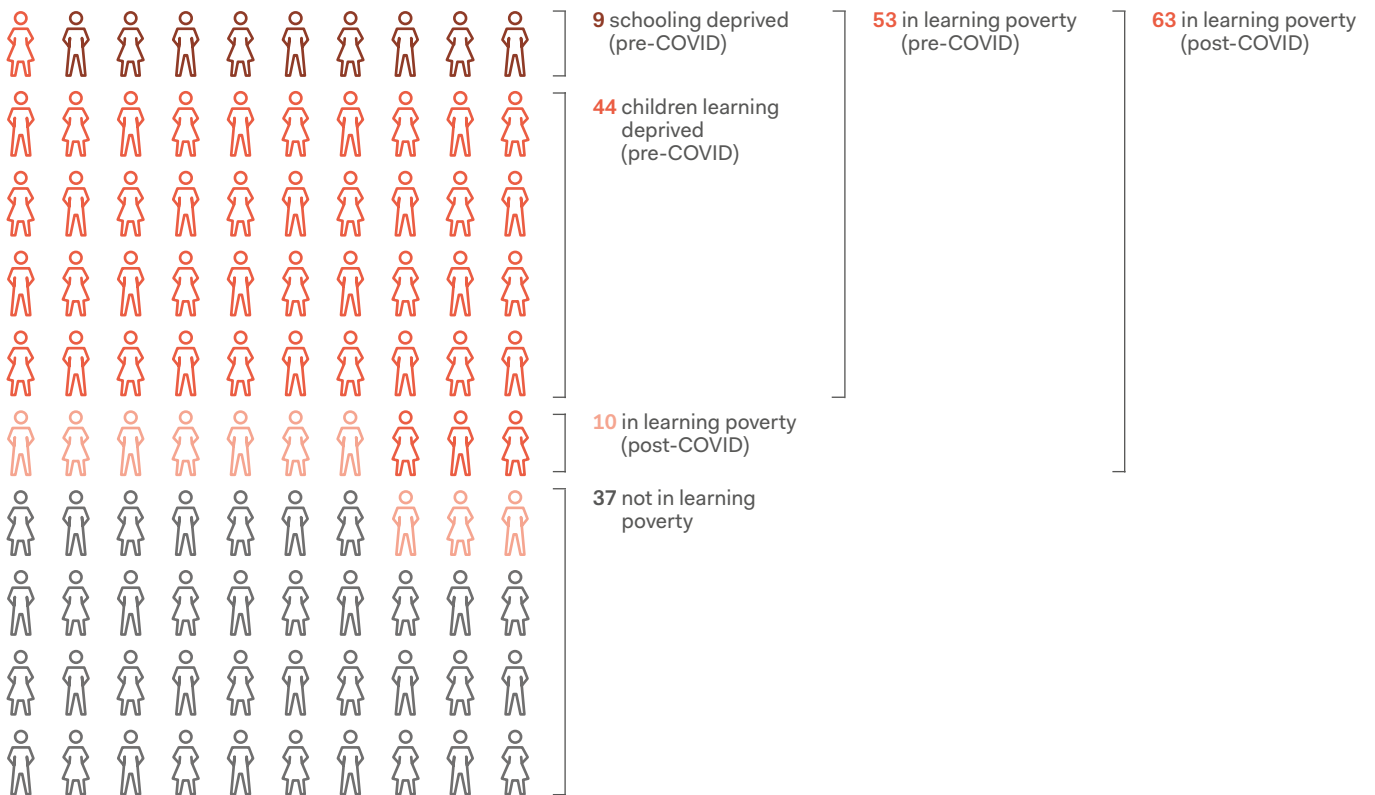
9 schooling deprived (pre-COVID)

44 children learning deprived (pre-COVID)

10 in learning poverty (post-COVID)

37 not in learning poverty

53 in learning poverty (pre-COVID)

63 in learning poverty (post-COVID)